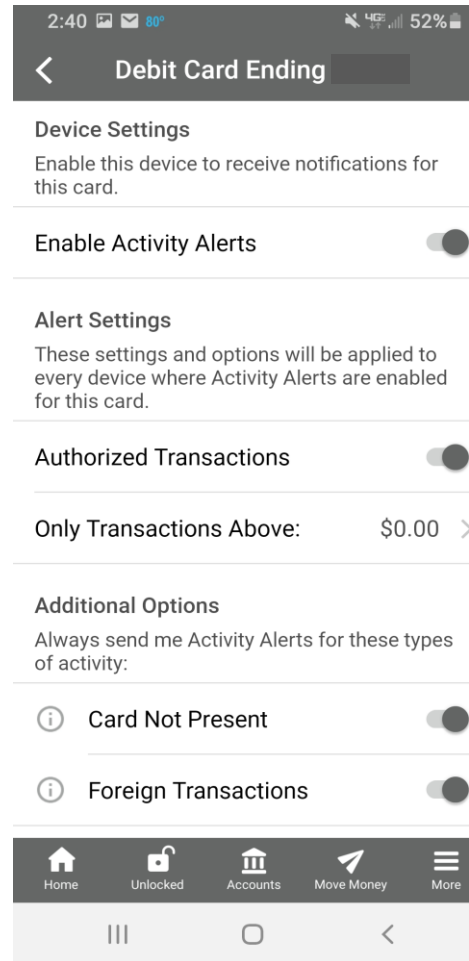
2:40 80° 4G 52%

Debit Card Ending

Device Settings

Enable this device to receive notifications for this card.

Enable Activity Alerts

Alert Settings

These settings and options will be applied to every device where Activity Alerts are enabled for this card.

Authorized Transactions

Only Transactions Above: $0.00

Additional Options

Always send me Activity Alerts for these types of activity:

Card Not Present

Foreign Transactions

Home Unlocked Accounts Move Money More